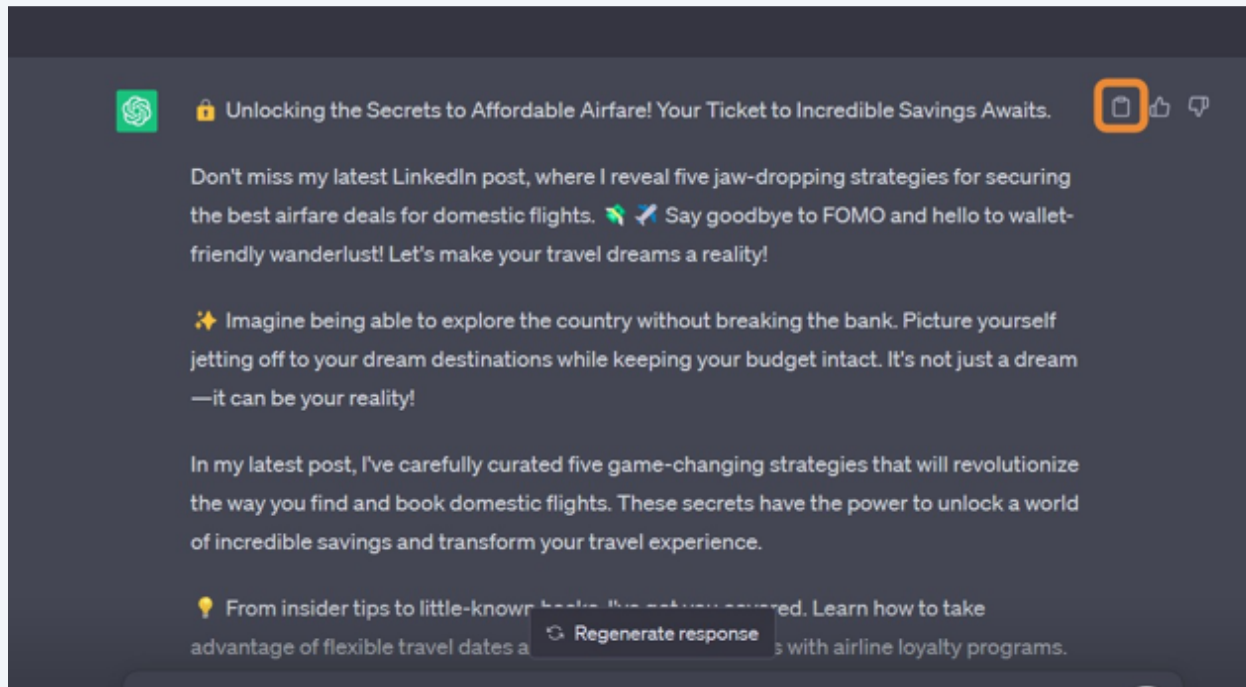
🔒 Unlocking the Secrets to Affordable Airfare! Your Ticket to Incredible Savings Awaits.

Don't miss my latest LinkedIn post, where I reveal five jaw-dropping strategies for securing the best airfare deals for domestic flights. 💸 ✈️ Say goodbye to FOMO and hello to wallet-friendly wanderlust! Let's make your travel dreams a reality!

✨ Imagine being able to explore the country without breaking the bank. Picture yourself jetting off to your dream destinations while keeping your budget intact. It's not just a dream —it can be your reality!

In my latest post, I've carefully curated five game-changing strategies that will revolutionize the way you find and book domestic flights. These secrets have the power to unlock a world of incredible savings and transform your travel experience.

💡 From insider tips to little-known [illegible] I've got you covered. Learn how to take advantage of flexible travel dates a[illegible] with airline loyalty programs.

Regenerate response